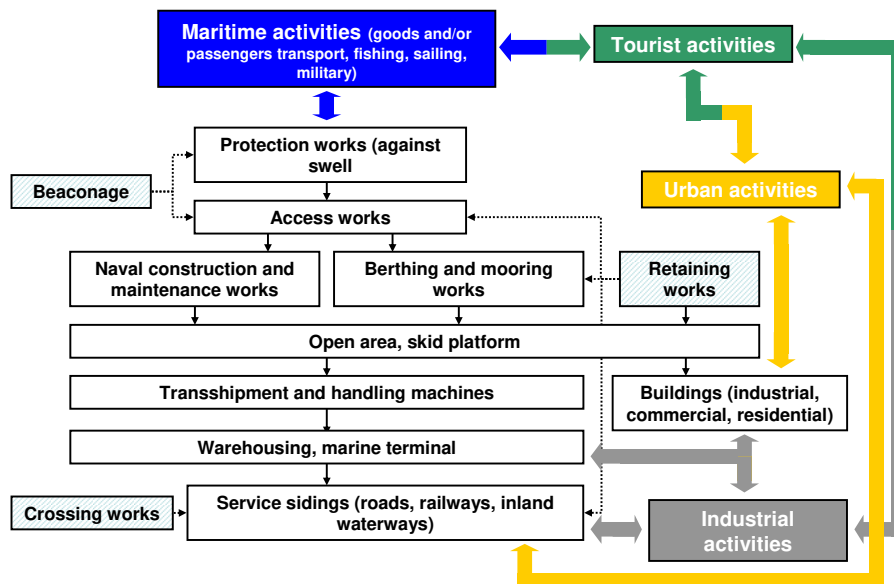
Maritime activities (goods and/or passengers transport, fishing, sailing, military)

Tourist activities

Protection works (against swell)

Beaconage

Access works

Urban activities

Naval construction and maintenance works

Berthing and mooring works

Retaining works

Open area, skid platform

Transshipment and handling machines

Buildings (industrial, commercial, residential)

Warehousing, marine terminal

Crossing works

Service sidings (roads, railways, inland waterways)

Industrial activities